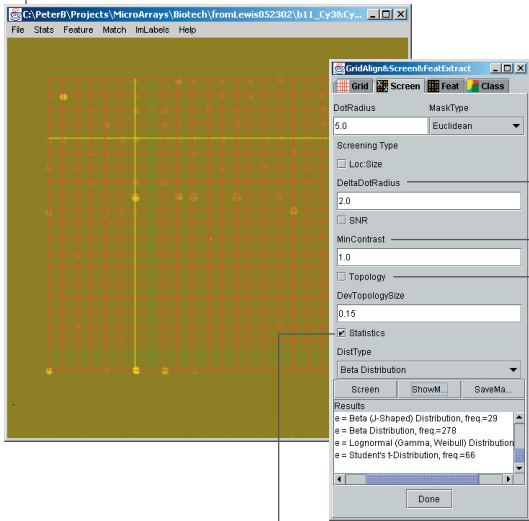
C:\PeterB\Projects\MicroArrays\Biotech\fromLewis052302\b11_Cy3&Cy...

File Stats Feature Match ImLabels Help

GridAlign&Screen&FeatExtract

Grid Screen Feat Class

DotRadius

MaskType

5.0

Euclidean

Screening Type

Loc:Size

DeltaDotRadius

2.0

SNR

MinContrast

1.0

Topology

DevTopologySize

0.15

Statistics

DistType

Beta Distribution

Screen ShowM... SaveMa...

Results

e = Beta (J-Shaped) Distribution, freq.=29
e = Beta Distribution, freq.=278
e = Lognormal (Gamma, Weibull) Distribution
e = Student's t-Distribution, freq.=66

Done